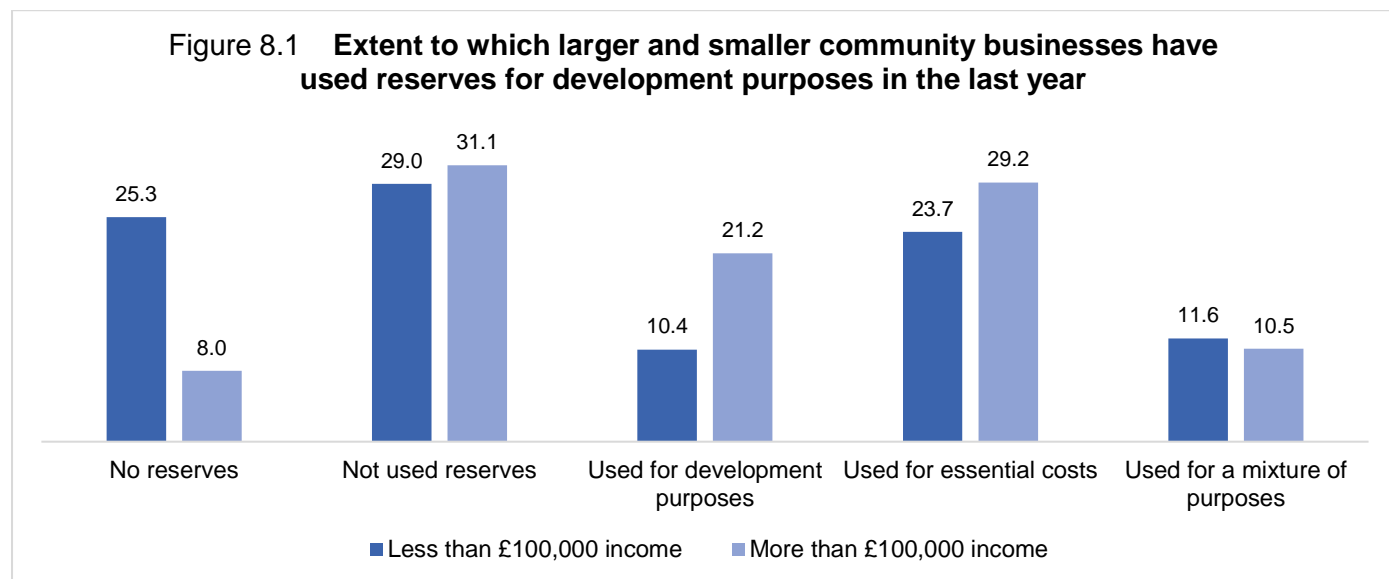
Figure 8.1 **Extent to which larger and smaller community businesses have used reserves for development purposes in the last year**

25.3
8.0
29.0
31.1
10.4
21.2
23.7
29.2
11.6
10.5

No reserves
Not used reserves
Used for development purposes
Used for essential costs
Used for a mixture of purposes

Less than £100,000 income
More than £100,000 income